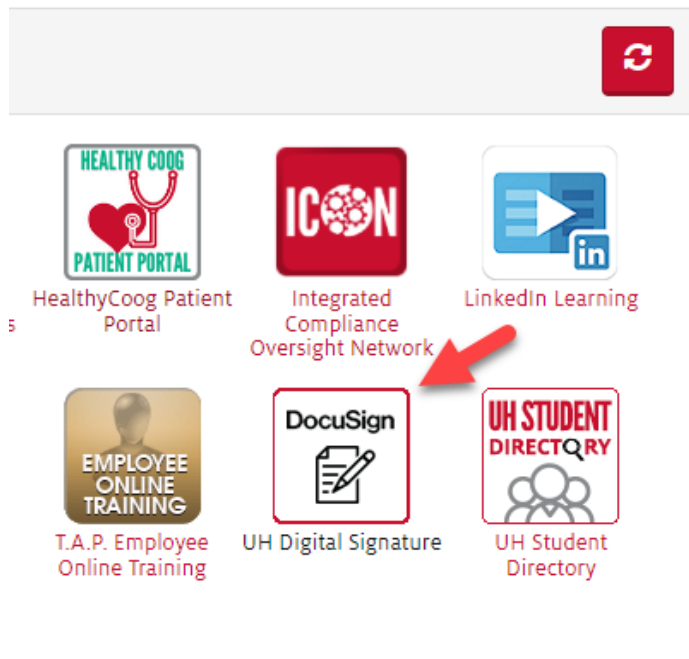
HEALTHY COOG
PATIENT PORTAL
HealthyCoog Patient Portal

ICON
Integrated Compliance Oversight Network

in
LinkedIn Learning

s

EMPLOYEE ONLINE TRAINING
T.A.P. Employee Online Training

DocuSign
UH Digital Signature

UH STUDENT DIRECTORY
UH Student Directory